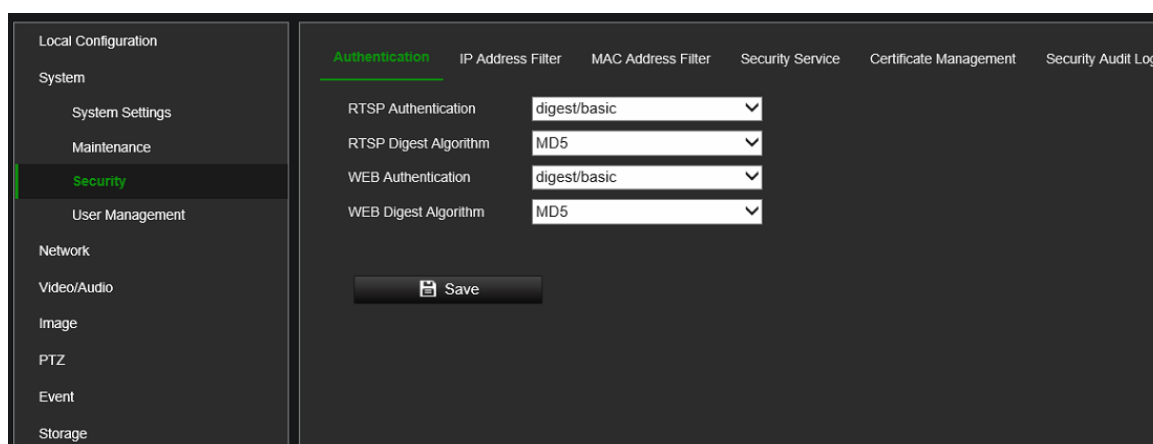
Local Configuration
System
System Settings
Maintenance
Security
User Management
Network
Video/Audio
Image
PTZ
Event
Storage

Authentication IP Address Filter MAC Address Filter Security Service Certificate Management Security Audit Lo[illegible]

RTSP Authentication digest/basic
RTSP Digest Algorithm MD5
WEB Authentication digest/basic
WEB Digest Algorithm MD5

Save